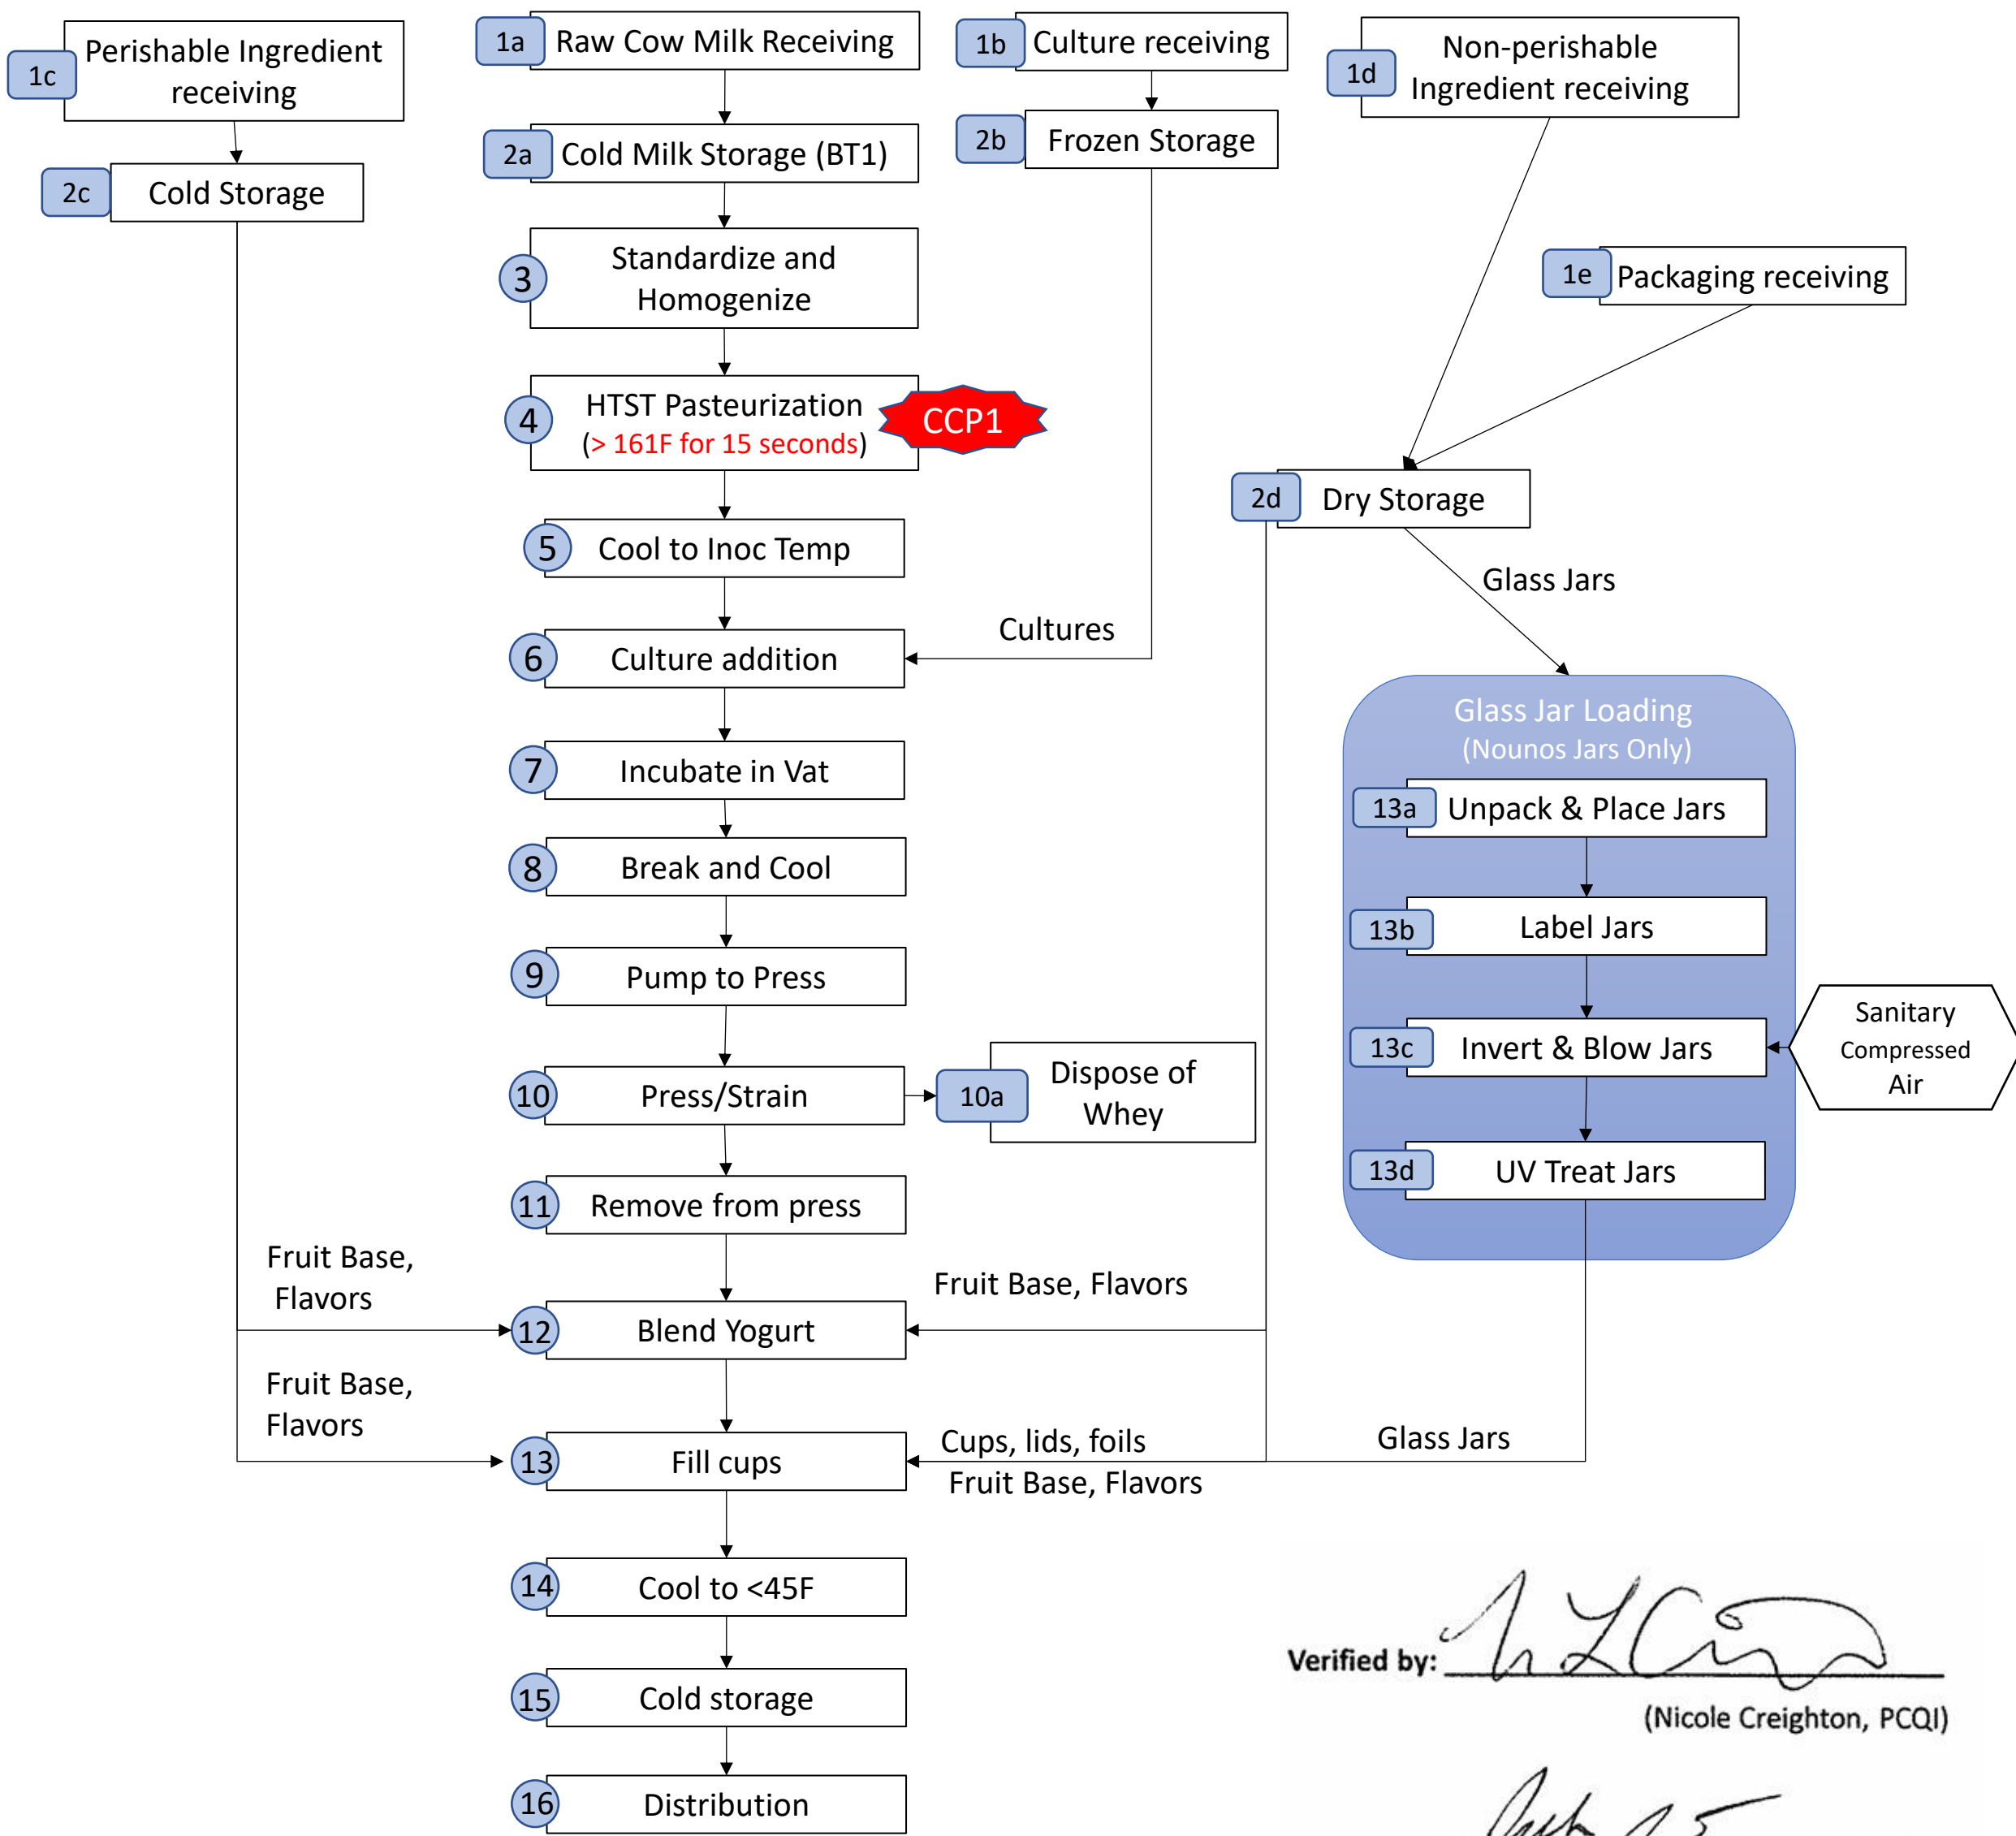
1c Perishable Ingredient receiving

1a Raw Cow Milk Receiving

1b Culture receiving

1d Non-perishable Ingredient receiving

2c Cold Storage

2a Cold Milk Storage (BT1)

2b Frozen Storage

3 Standardize and Homogenize

1e Packaging receiving

4 HTST Pasteurization (> 161F for 15 seconds)

CCP1

2d Dry Storage

5 Cool to Inoc Temp

Glass Jars

Cultures

6 Culture addition

Glass Jar Loading (Nounos Jars Only)

7 Incubate in Vat

13a Unpack & Place Jars

8 Break and Cool

13b Label Jars

9 Pump to Press

13c Invert & Blow Jars

Sanitary Compressed Air

10 Press/Strain

10a Dispose of Whey

13d UV Treat Jars

11 Remove from press

Fruit Base, Flavors

Fruit Base, Flavors

12 Blend Yogurt

Fruit Base, Flavors

13 Fill cups

Cups, lids, foils

Glass Jars

Fruit Base, Flavors

14 Cool to <45F

Verified by: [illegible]

(Nicole Creighton, PCQI)

15 Cold storage

16 Distribution

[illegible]